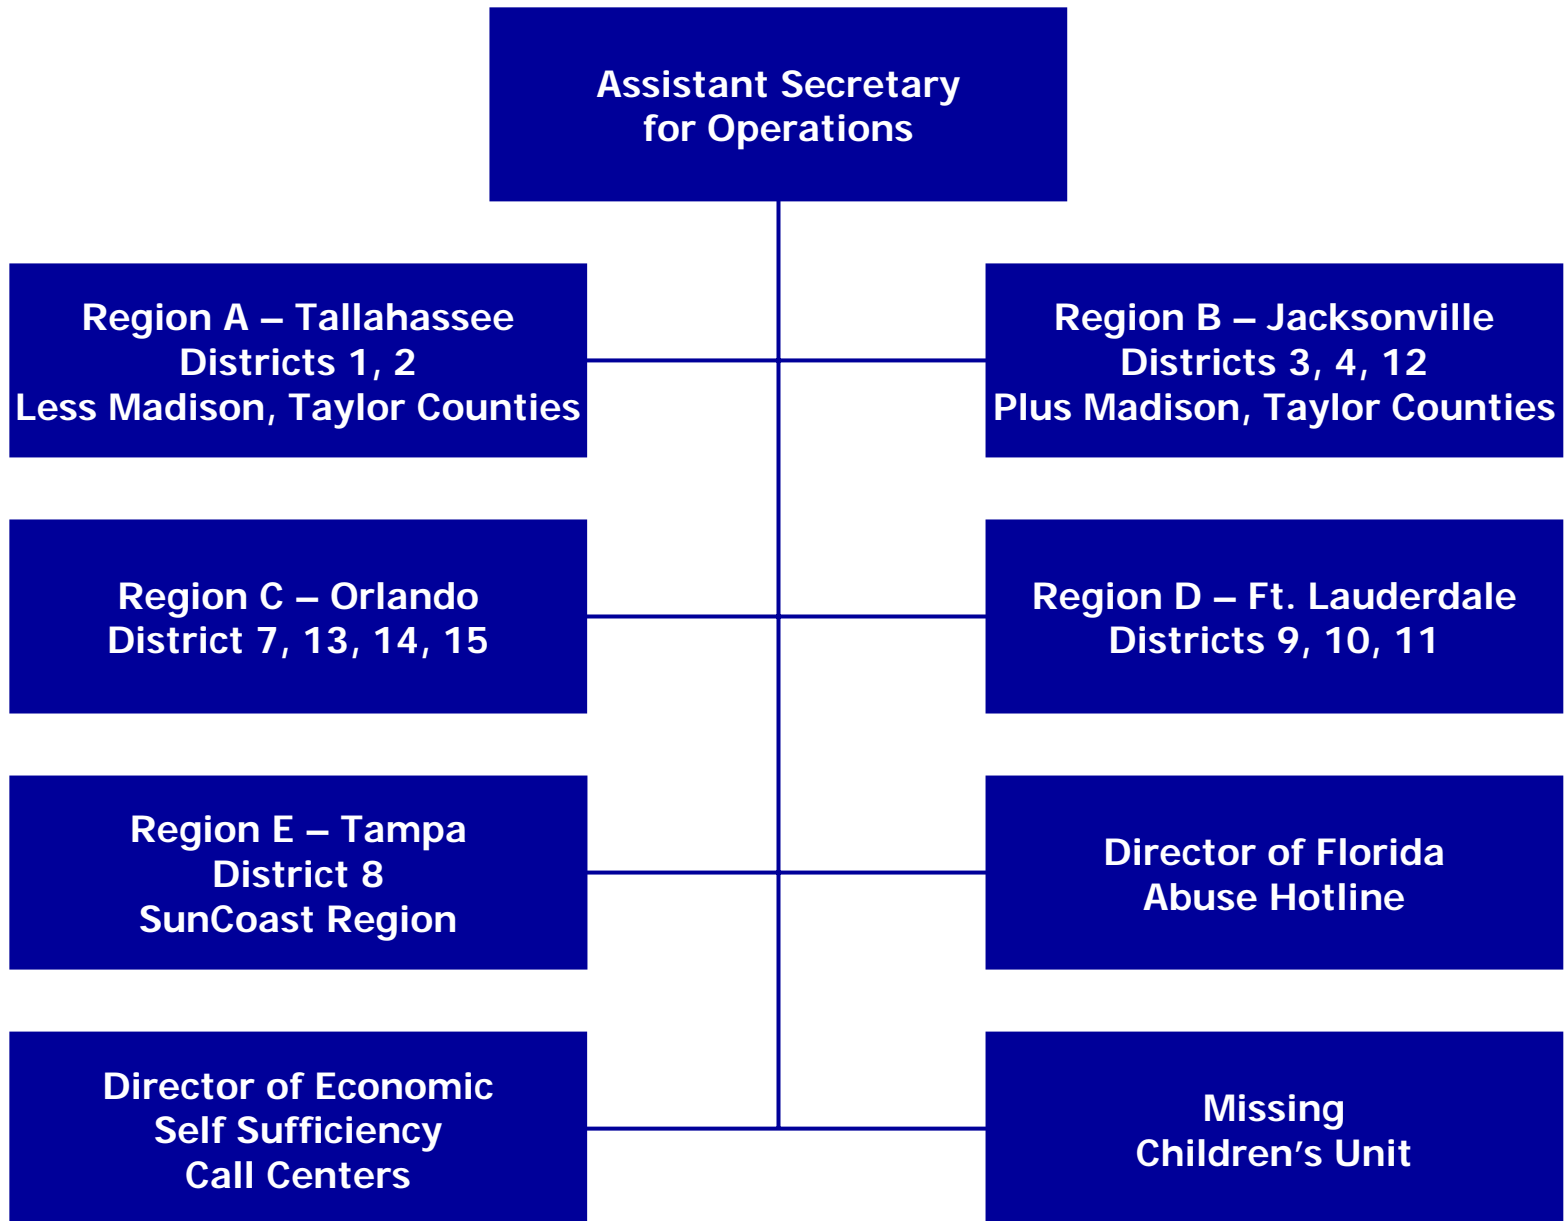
Assistant Secretary
for Operations

Region A – Tallahassee
Districts 1, 2
Less Madison, Taylor Counties

Region B – Jacksonville
Districts 3, 4, 12
Plus Madison, Taylor Counties

Region C – Orlando
District 7, 13, 14, 15

Region D – Ft. Lauderdale
Districts 9, 10, 11

Region E – Tampa
District 8
SunCoast Region

Director of Florida
Abuse Hotline

Director of Economic
Self Sufficiency
Call Centers

Missing
Children's Unit